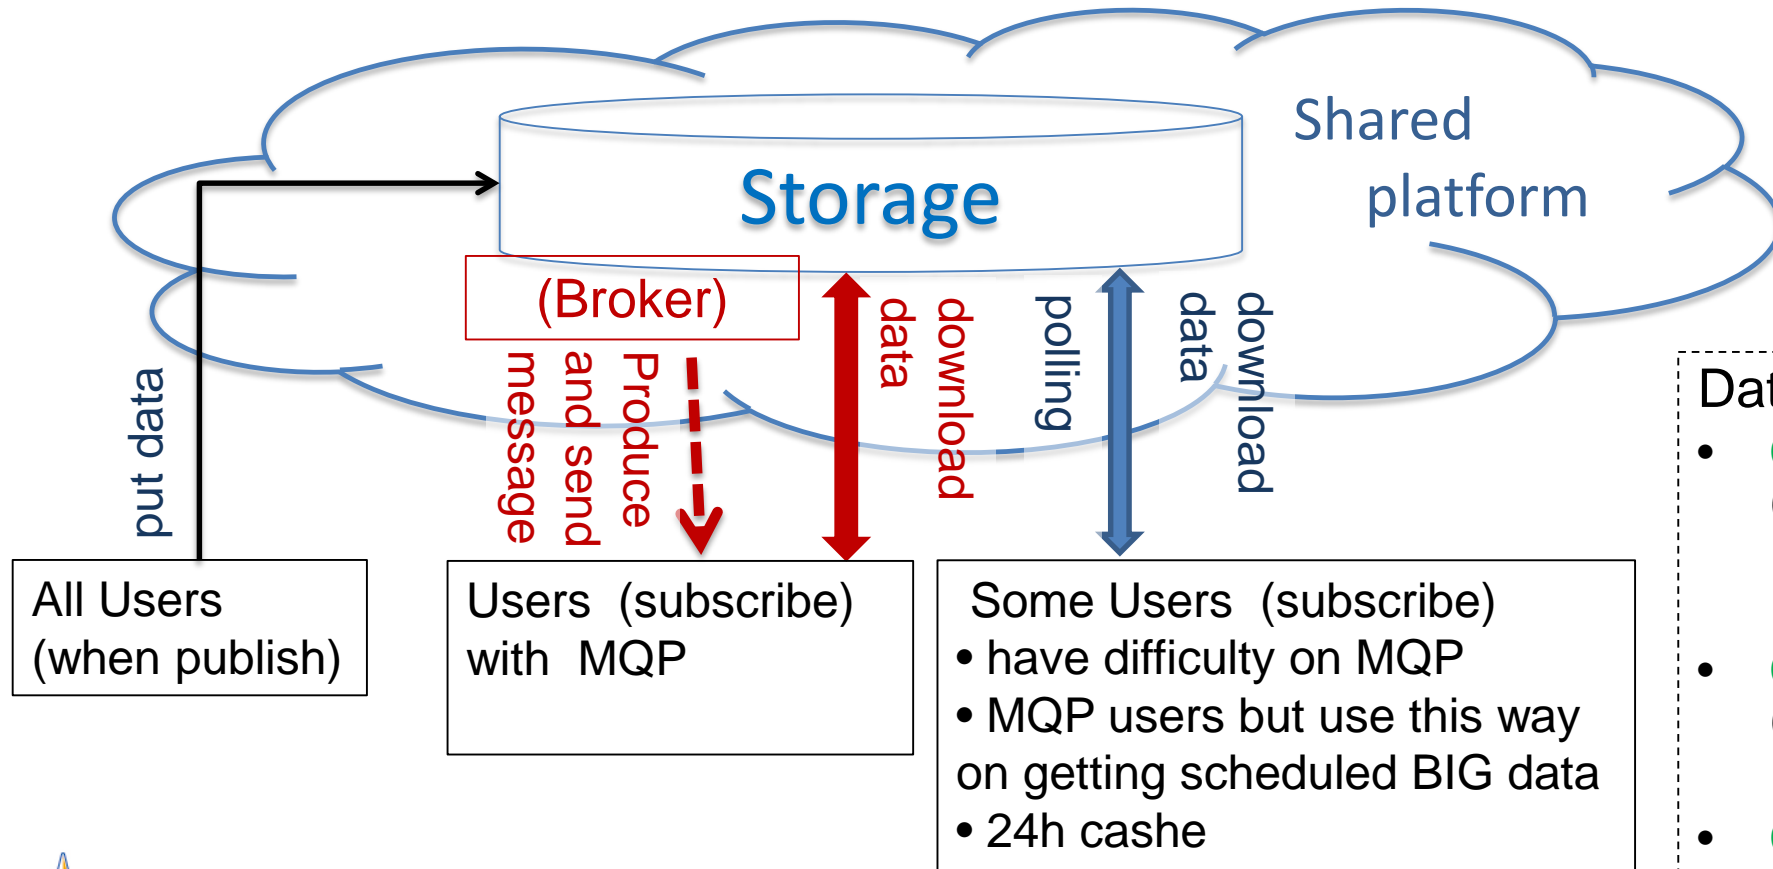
Storage

Shared platform

(Broker)

put data

Produce and send message

download data

polling

download data

All Users (when publish)

Users (subscribe) with MQP

Some Users (subscribe)
• have difficulty on MQP
• MQP users but use this way on getting scheduled BIG data
• 24h cashe

Dat
•
•
•